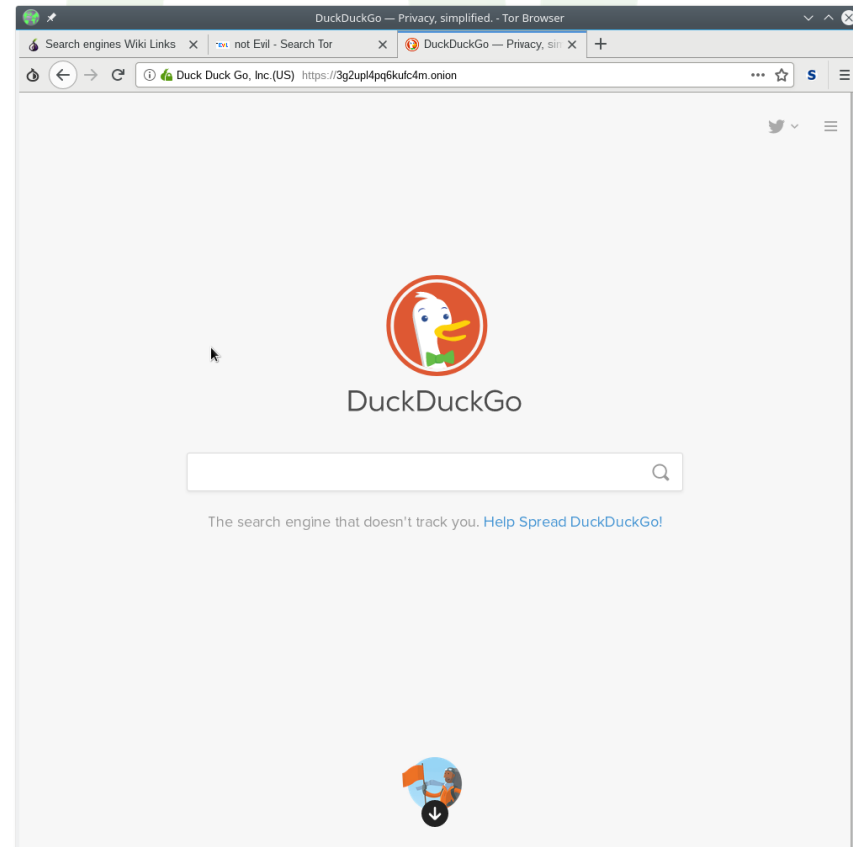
DuckDuckGo — Privacy, simplified. - Tor Browser

Search engines Wiki Links

not Evil - Search Tor

DuckDuckGo — Privacy, sin

Duck Duck Go, Inc.(US) https://3g2upl4pq6kufc4m.onion

DuckDuckGo

The search engine that doesn't track you. Help Spread DuckDuckGo!